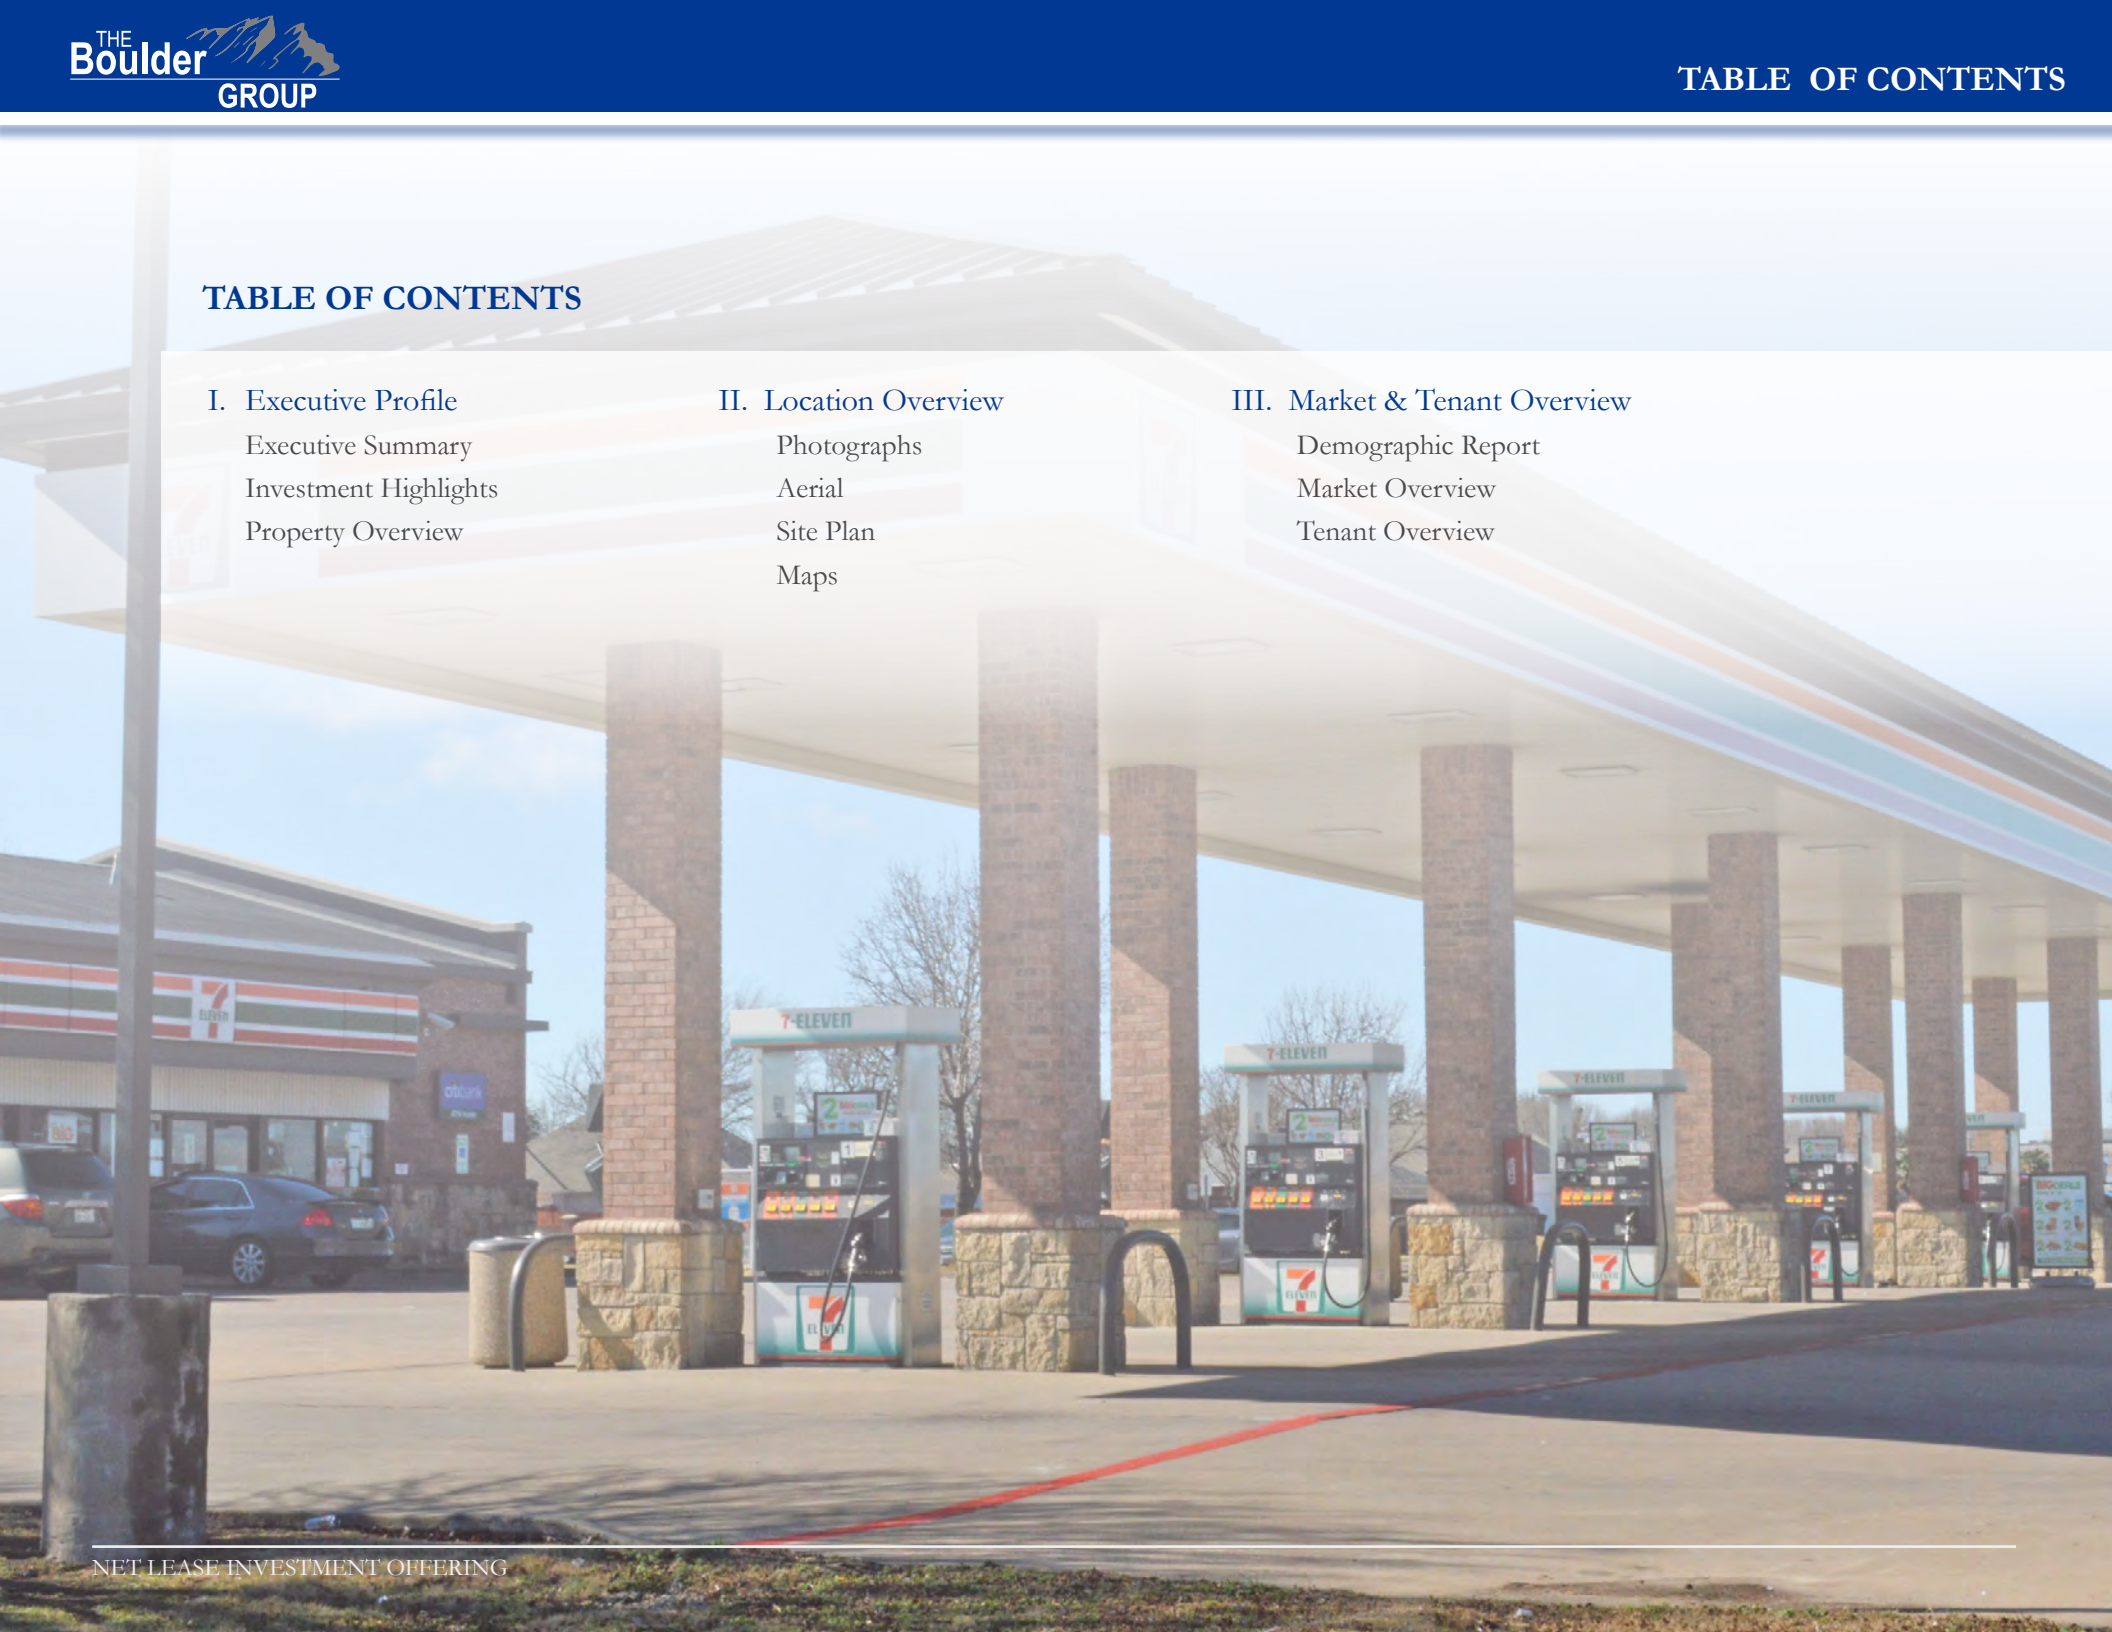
THE Boulder GROUP

TABLE OF CONTENTS

TABLE OF CONTENTS

I. Executive Profile
Executive Summary
Investment Highlights
Property Overview

II. Location Overview
Photographs
Aerial
Site Plan
Maps

III. Market & Tenant Overview
Demographic Report
Market Overview
Tenant Overview

NET LEASE INVESTMENT OFFERING